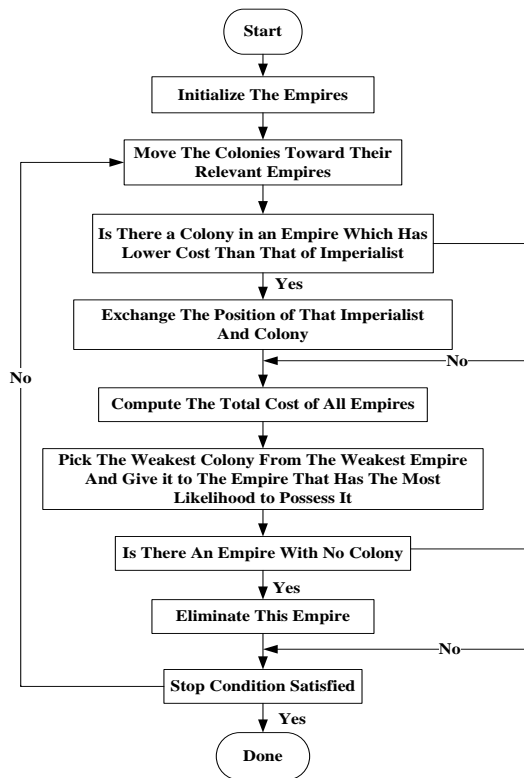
Start

Initialize The Empires

Move The Colonies Toward Their Relevant Empires

Is There a Colony in an Empire Which Has Lower Cost Than That of Imperialist

Yes

Exchange The Position of That Imperialist And Colony

No

No

Compute The Total Cost of All Empires

Pick The Weakest Colony From The Weakest Empire And Give it to The Empire That Has The Most Likelihood to Possess It

Is There An Empire With No Colony

Yes

Eliminate This Empire

No

Stop Condition Satisfied

Yes

Done